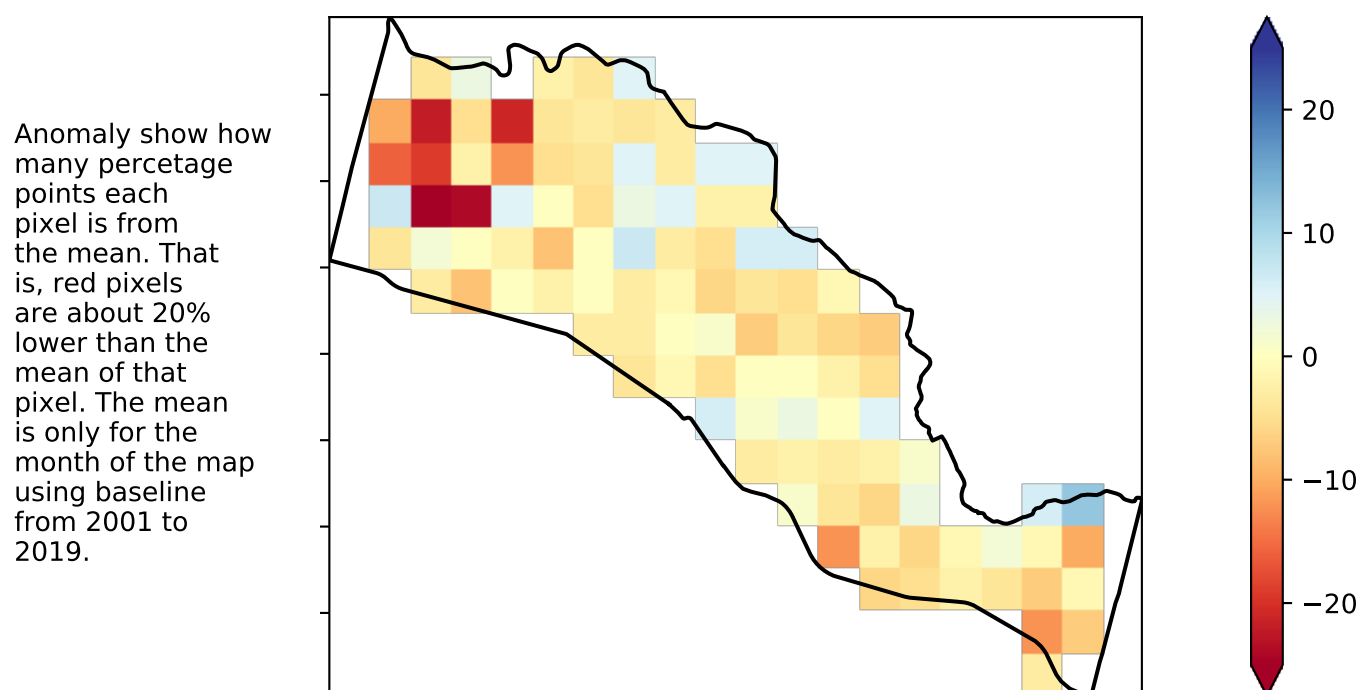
Anomaly show how many percetage points each pixel is from the mean. That is, red pixels are about 20% lower than the mean of that pixel. The mean is only for the month of the map using baseline from 2001 to 2019.

20
10
0
−10
−20